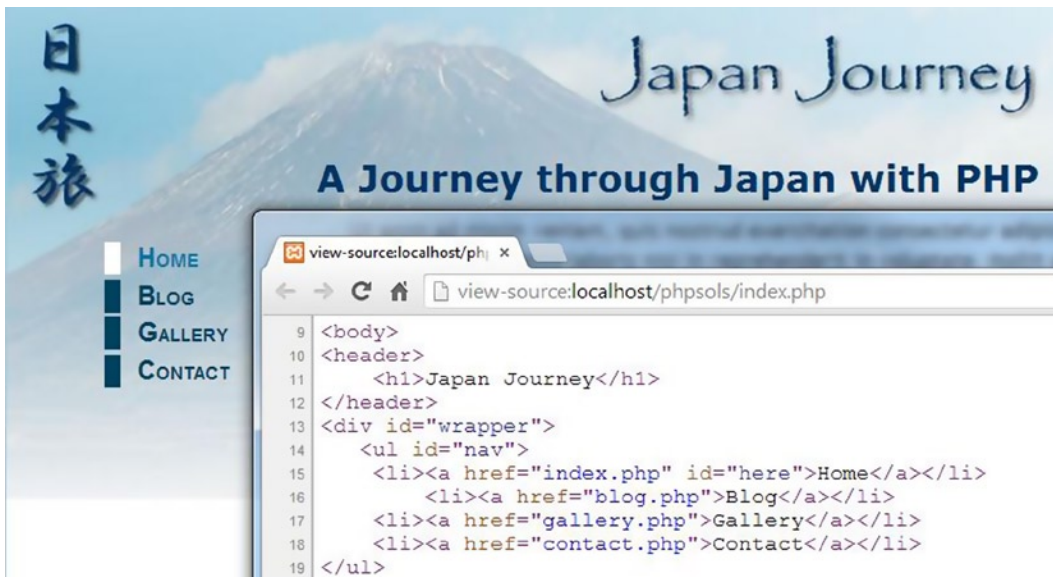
日本旅

Japan Journey

A Journey through Japan with PHP

HOME
BLOG
GALLERY
CONTACT

view-source:localhost/ph ×

view-source:localhost/phpsols/index.php

9 <body>
10 <header>
11 <h1>Japan Journey</h1>
12 </header>
13 <div id="wrapper">
14 <ul id="nav">
15 <li><a href="index.php" id="here">Home</a></li>
16 <li><a href="blog.php">Blog</a></li>
17 <li><a href="gallery.php">Gallery</a></li>
18 <li><a href="contact.php">Contact</a></li>
19 </ul>